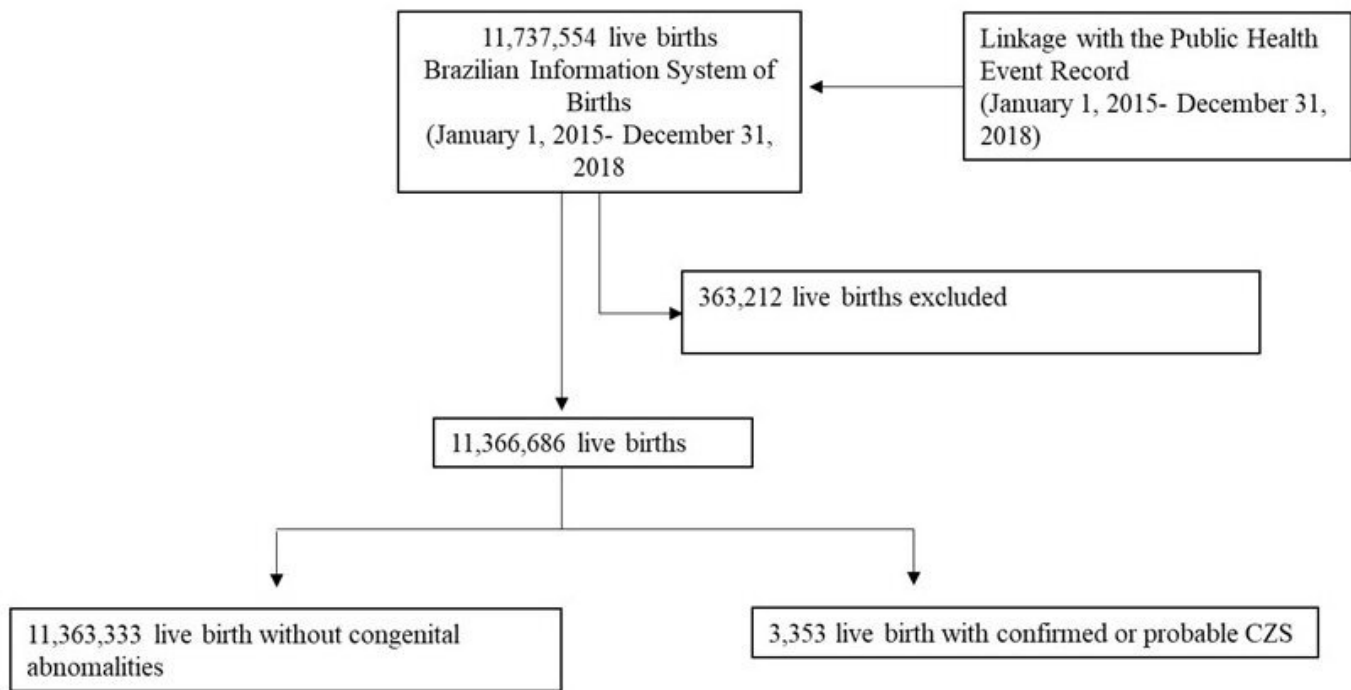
11,737,554 live births
Brazilian Information System of Births
(January 1, 2015- December 31, 2018

Linkage with the Public Health Event Record
(January 1, 2015- December 31, 2018)

363,212 live births excluded

11,366,686 live births

11,363,333 live birth without congenital abnomalities

3,353 live birth with confirmed or probable CZS